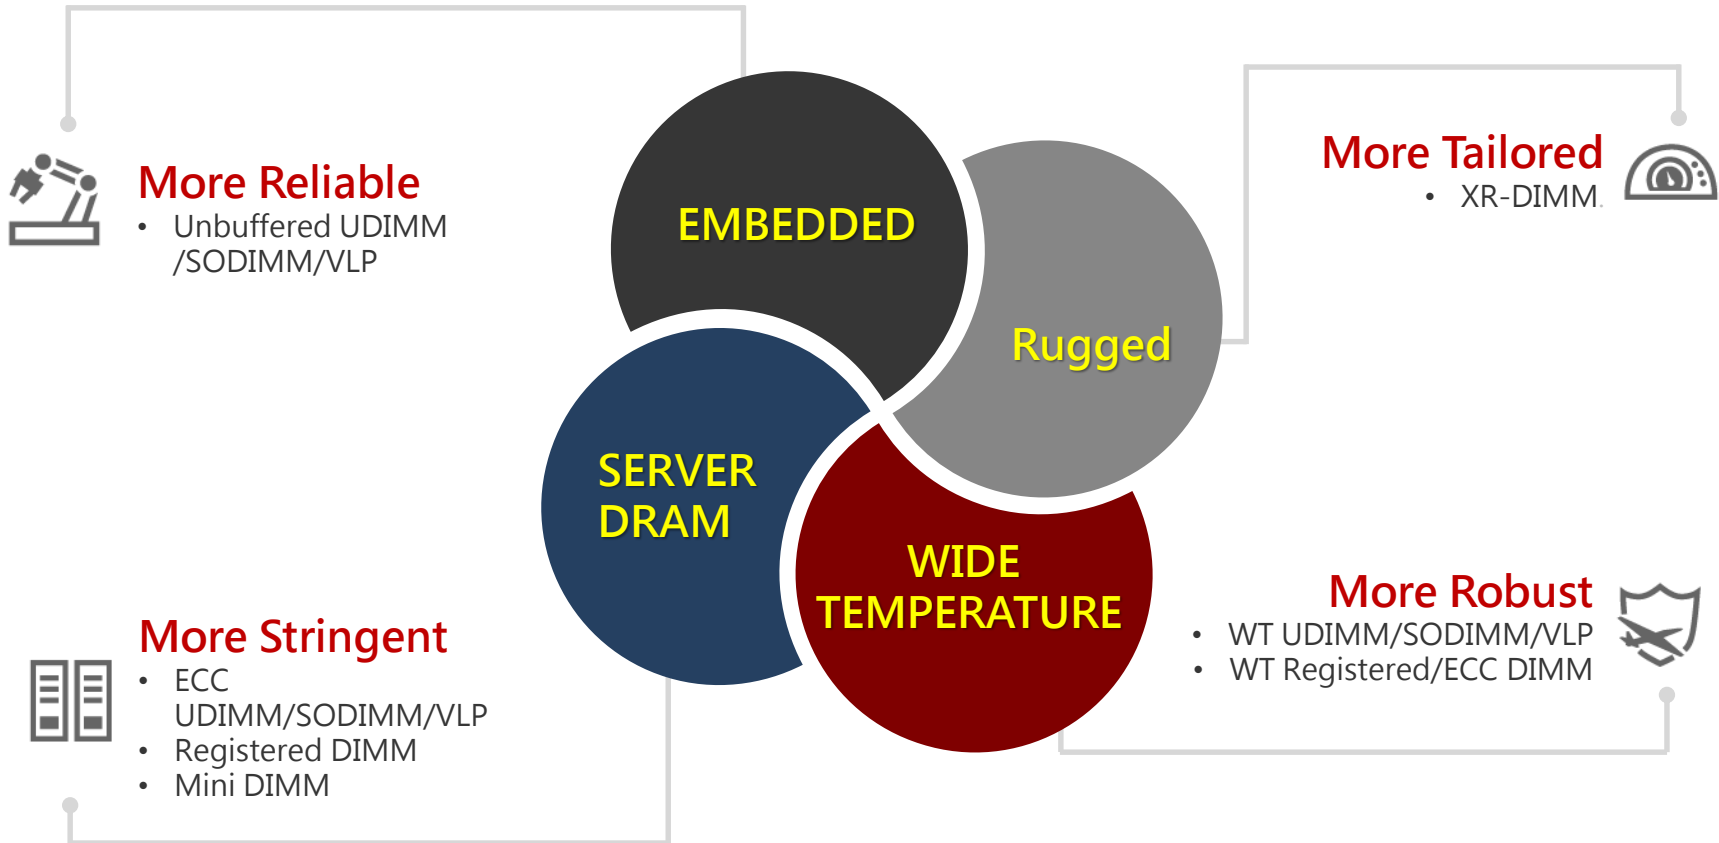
More Reliable
• Unbuffered UDIMM /SODIMM/VLP

EMBEDDED

Rugged

More Tailored
• XR-DIMM

SERVER DRAM

WIDE TEMPERATURE

More Stringent
• ECC UDIMM/SODIMM/VLP
• Registered DIMM
• Mini DIMM

More Robust
• WT UDIMM/SODIMM/VLP
• WT Registered/ECC DIMM